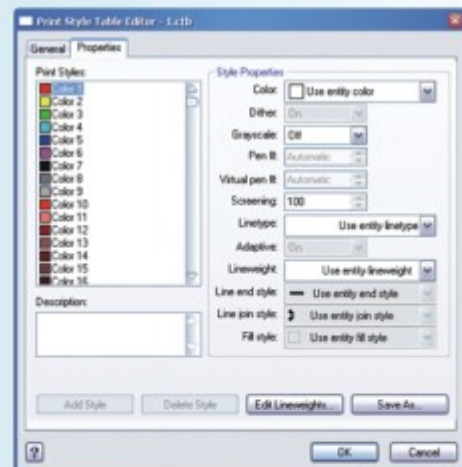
Print Style Table Editor - 1.ctb

General | Properties

Print Styles:

Color 1
Color 2
Color 3
Color 4
Color 5
Color 6
Color 7
Color 8
Color 9
Color 10
Color 11
Color 12
Color 13
Color 14
Color 15
Color 16

Description:

Style Properties

Color: Use entity color
Dither: On
Grayscale: Off
Pen #: Automatic
Virtual pen #: Automatic
Screening: 100
Linetype: Use entity linetype
Adaptive: On
Lineweight: Use entity lineweight
Line end style: Use entity end style
Line join style: Use entity join style
Fill style: Use entity fill style

Add Style | Delete Style | Edit Lineweights... | Save As...

? | OK | Cancel